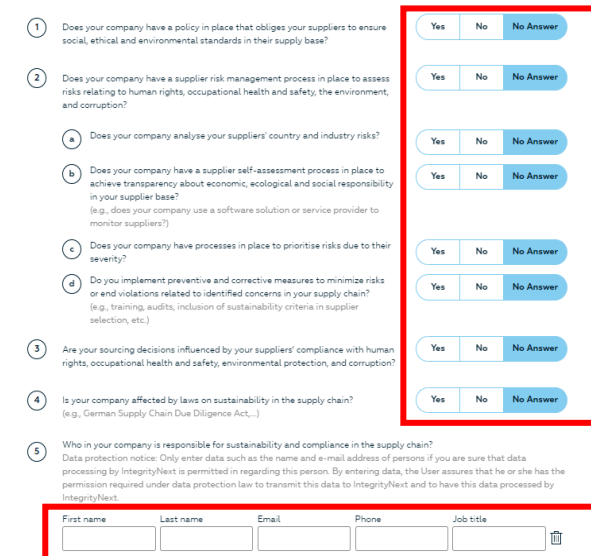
1 Does your company have a policy in place that obliges your suppliers to ensure social, ethical and environmental standards in their supply base?

Yes No No Answer

2 Does your company have a supplier risk management process in place to assess risks relating to human rights, occupational health and safety, the environment, and corruption?

Yes No No Answer

a Does your company analyse your suppliers' country and industry risks?

Yes No No Answer

b Does your company have a supplier self-assessment process in place to achieve transparency about economic, ecological and social responsibility in your supplier base?
(e.g., does your company use a software solution or service provider to monitor suppliers?)

Yes No No Answer

c Does your company have processes in place to prioritise risks due to their severity?

Yes No No Answer

d Do you implement preventive and corrective measures to minimize risks or end violations related to identified concerns in your supply chain?
(e.g., training, audits, inclusion of sustainability criteria in supplier selection, etc.)

Yes No No Answer

3 Are your sourcing decisions influenced by your suppliers' compliance with human rights, occupational health and safety, environmental protection, and corruption?

Yes No No Answer

4 Is your company affected by laws on sustainability in the supply chain?
(e.g., German Supply Chain Due Diligence Act,...)

Yes No No Answer

5 Who in your company is responsible for sustainability and compliance in the supply chain?
Data protection notice: Only enter data such as the name and e-mail address of persons if you are sure that data processing by IntegrityNext is permitted in regarding this person. By entering data, the User assures that he or she has the permission required under data protection law to transmit this data to IntegrityNext and to have this data processed by IntegrityNext.

First name Last name Email Phone Job title